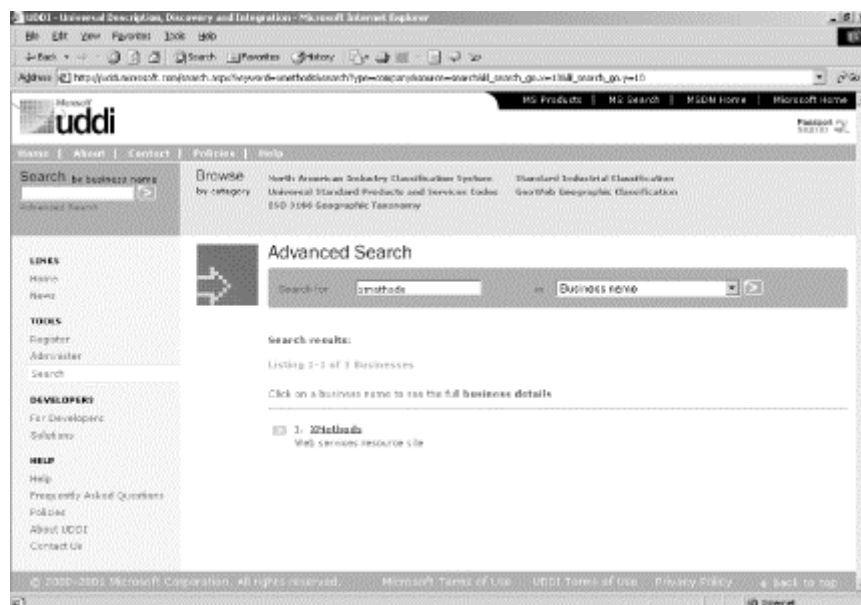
UDDI - Universal Description, Discovery and Integration - Microsoft Internet Explorer

File Edit View Favorites Tools Help

Back Search Favorites History

Address http://uddi.microsoft.com/search.aspx?keyword=xmethods&search?type=company&source=search&ll_search_go.x=19&ll_search_go.y=10

Microsoft uddi

MS Products | MS Search | MSDN Home | Microsoft Home

Passport

Home | About | Contact | Policies | Help

Search by business name

Advanced Search

Browse by category

North American Industry Classification System
Universal Standard Products and Services Codes
ISO 3166 Geographic Taxonomy

Standard Industrial Classification
GeoWeb Geographic Classification

LINKS
Home
News

TOOLS
Register
Administer
Search

DEVELOPERS
For Developers
Solutions

HELP
Help
Frequently Asked Questions
Policies
About UDDI
Contact Us

Advanced Search

Search for xmethods in Business name

Search results:

Listing 1-1 of 1 Businesses

Click on a business name to see the full business details

1. XMethods
Web services resource site

© 2000-2001 Microsoft Corporation. All rights reserved. Microsoft Terms of Use UDDI Terms of Use Privacy Policy Back to top

Internet